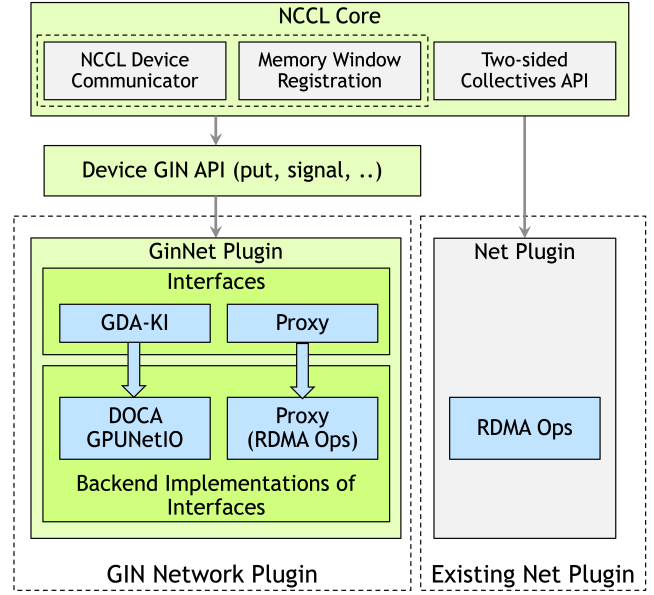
NCCL Core

NCCL Device Communicator

Memory Window Registration

Two-sided Collectives API

Device GIN API (put, signal, ..)

GinNet Plugin

Interfaces

GDA-KI

Proxy

DOCA GPUNetIO

Proxy (RDMA Ops)

Backend Implementations of Interfaces

GIN Network Plugin

Net Plugin

RDMA Ops

Existing Net Plugin